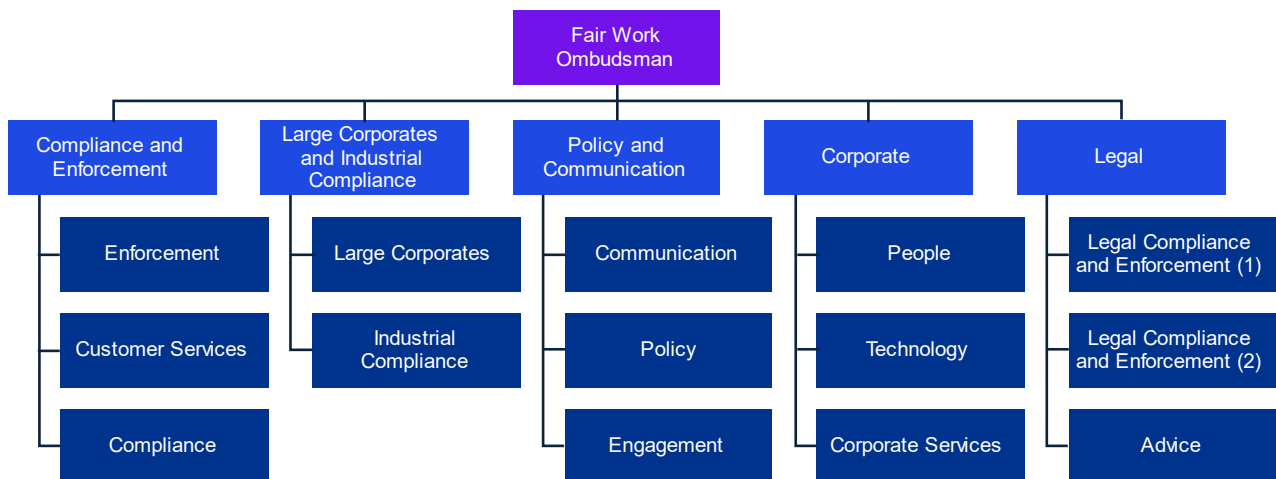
Fair Work Ombudsman

Compliance and Enforcement

Enforcement

Customer Services

Compliance

Large Corporates and Industrial Compliance

Large Corporates

Industrial Compliance

Policy and Communication

Communication

Policy

Engagement

Corporate

People

Technology

Corporate Services

Legal

Legal Compliance and Enforcement (1)

Legal Compliance and Enforcement (2)

Advice